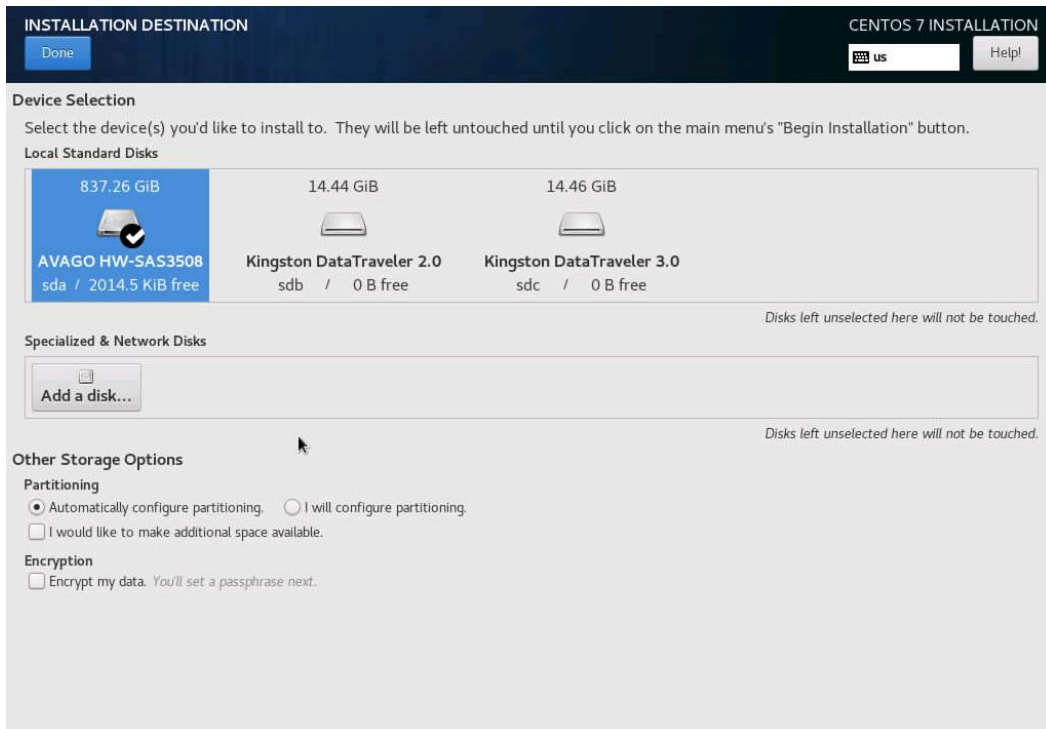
INSTALLATION DESTINATION

Done

CENTOS 7 INSTALLATION

us

Help!

Device Selection

Select the device(s) you'd like to install to. They will be left untouched until you click on the main menu's "Begin Installation" button.

Local Standard Disks

837.26 GiB

AVAGO HW-SAS3508

sda / 2014.5 KiB free

14.44 GiB

Kingston DataTraveler 2.0

sdb / 0 B free

14.46 GiB

Kingston DataTraveler 3.0

sdc / 0 B free

Disks left unselected here will not be touched.

Specialized & Network Disks

Add a disk...

Disks left unselected here will not be touched.

Other Storage Options

Partitioning

Automatically configure partitioning.

I will configure partitioning.

I would like to make additional space available.

Encryption

Encrypt my data. You'll set a passphrase next.